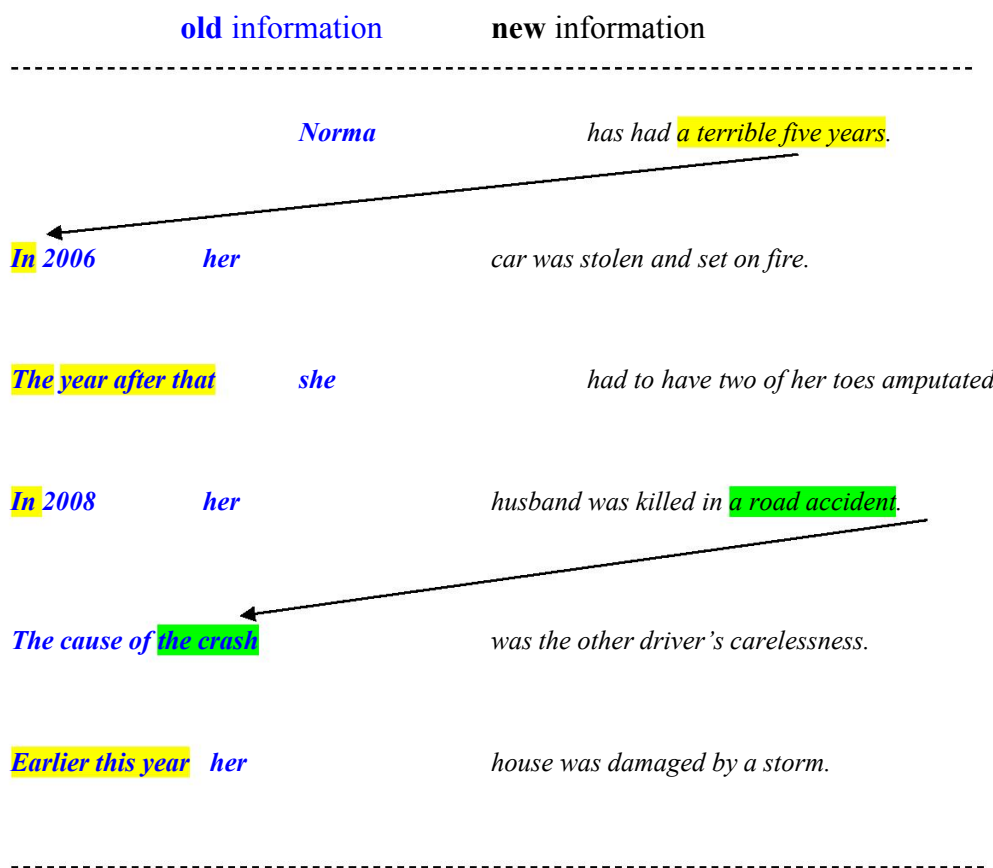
**old** information **new** information

*Norma* *has had a terrible five years.*

*In 2006* *her* *car was stolen and set on fire.*

*The year after that* *she* *had to have two of her toes amputated*

*In 2008* *her* *husband was killed in a road accident.*

*The cause of the crash* *was the other driver's carelessness.*

*Earlier this year* *her* *house was damaged by a storm.*